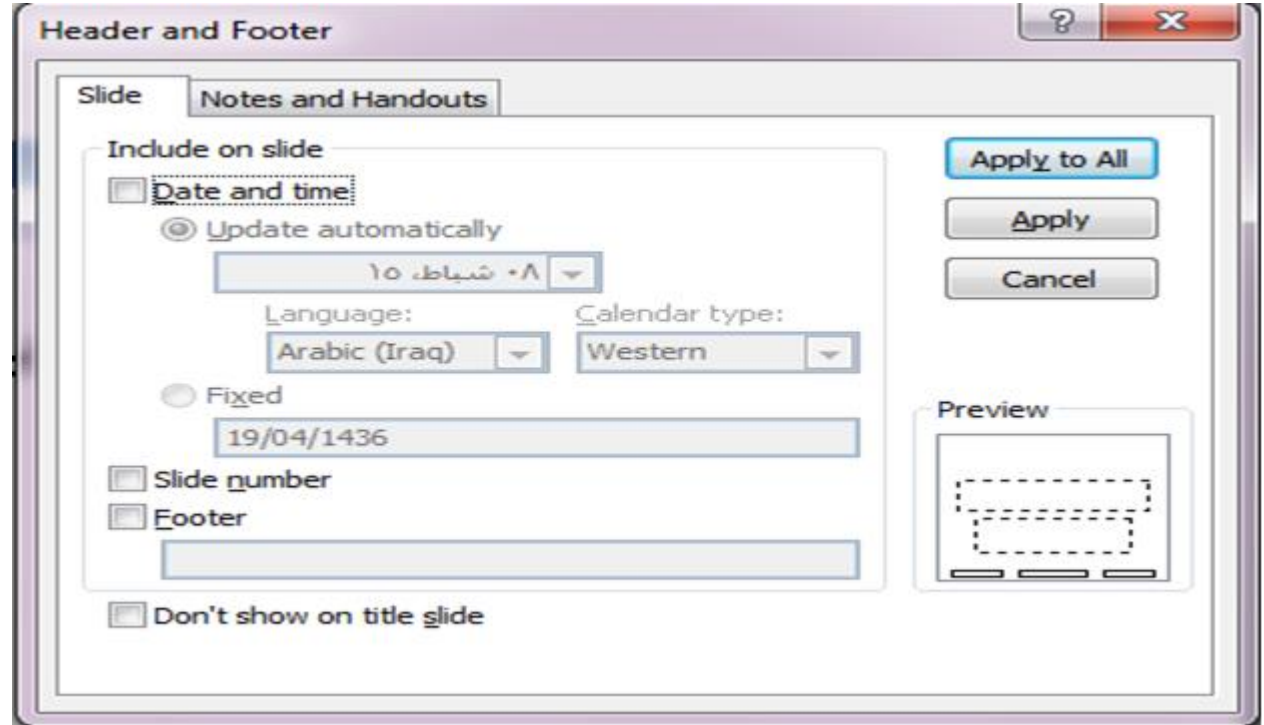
Header and Footer

?

Slide

Notes and Handouts

Include on slide

Date and time

Update automatically

٠٨ شباط ١٥

Language:

Arabic (Iraq)

Calendar type:

Western

Fixed

19/04/1436

Slide number

Footer

Don't show on title slide

Apply to All

Apply

Cancel

Preview